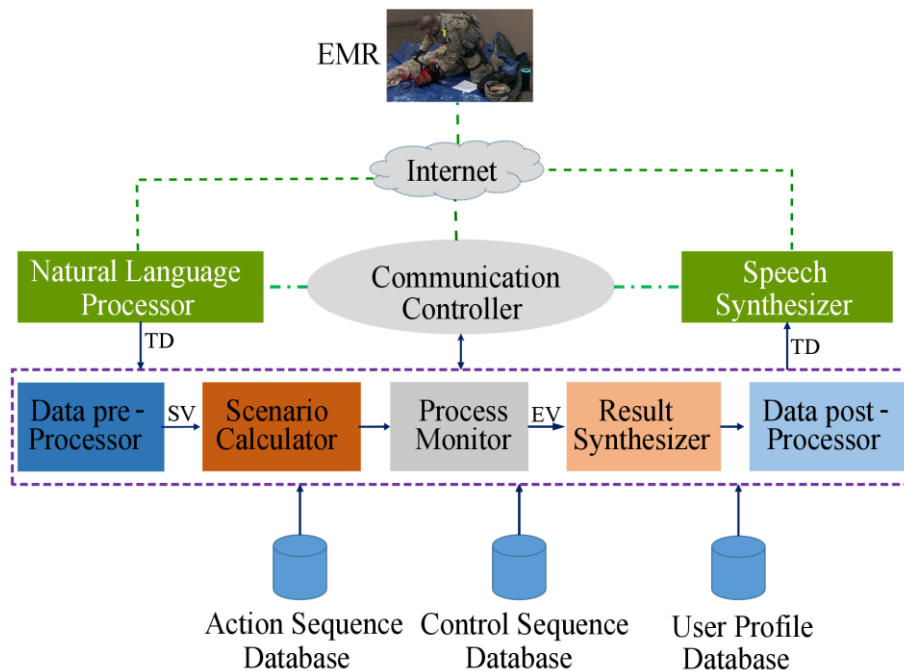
EMR

Internet

Natural Language Processor

Communication Controller

Speech Synthesizer

TD

TD

Data pre-Processor

SV

Scenario Calculator

Process Monitor

EV

Result Synthesizer

Data post-Processor

Action Sequence Database

Control Sequence Database

User Profile Database